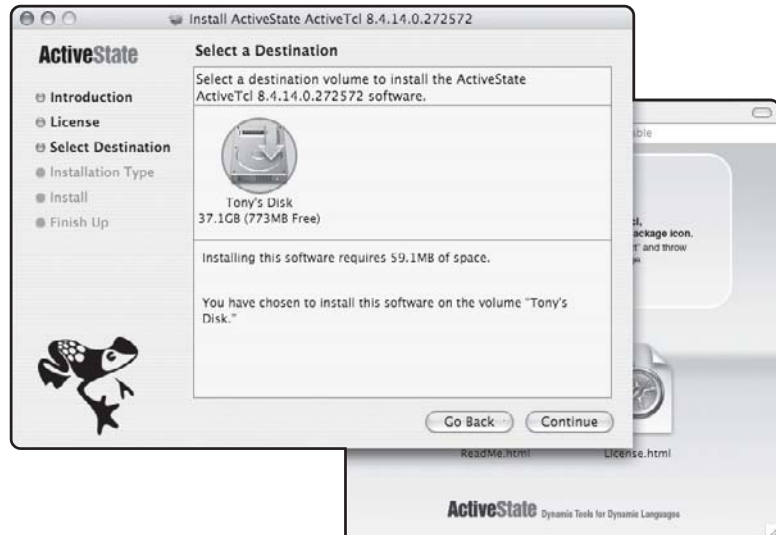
Install ActiveState ActiveTcl 8.4.14.0.272572

ActiveState

Introduction
License
Select Destination
Installation Type
Install
Finish Up

Select a Destination

Select a destination volume to install the ActiveState ActiveTcl 8.4.14.0.272572 software.

Tony's Disk
37.1GB (773MB Free)

Installing this software requires 59.1MB of space.

You have chosen to install this software on the volume "Tony's Disk."

Go Back
Continue

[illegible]ble

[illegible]cl,
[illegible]ackage icon.
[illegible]" and throw
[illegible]

ReadMe.html
License.html

ActiveState Dynamic Tools for Dynamic Languages